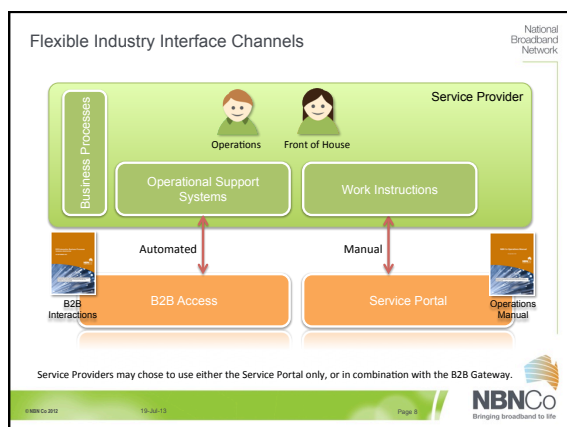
Flexible Industry Interface Channels

National Broadband Network

Service Provider

Business Processes

Operations

Front of House

Operational Support Systems

Work Instructions

Automated

Manual

B2B Interactions

B2B Access

Service Portal

Operations Manual

Service Providers may chose to use either the Service Portal only, or in combination with the B2B Gateway.

© NBN Co 2012

19-Jul-13

Page 8

NBNCo

Bringing broadband to life